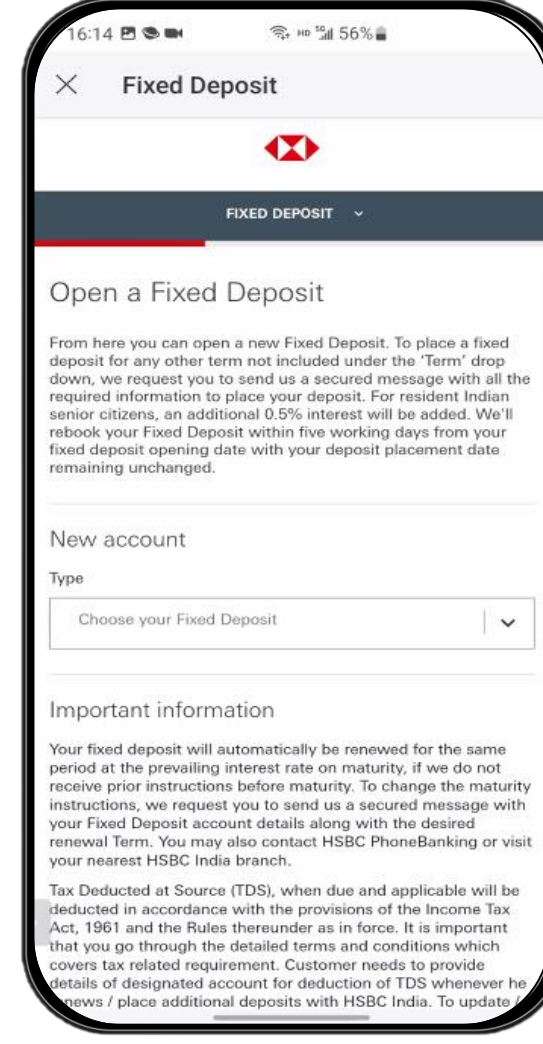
16:14 HD 5G 56%

× Fixed Deposit

FIXED DEPOSIT

Open a Fixed Deposit

From here you can open a new Fixed Deposit. To place a fixed deposit for any other term not included under the 'Term' drop down, we request you to send us a secured message with all the required information to place your deposit. For resident Indian senior citizens, an additional 0.5% interest will be added. We'll rebook your Fixed Deposit within five working days from your fixed deposit opening date with your deposit placement date remaining unchanged.

New account

Type

Choose your Fixed Deposit

Important information

Your fixed deposit will automatically be renewed for the same period at the prevailing interest rate on maturity, if we do not receive prior instructions before maturity. To change the maturity instructions, we request you to send us a secured message with your Fixed Deposit account details along with the desired renewal Term. You may also contact HSBC PhoneBanking or visit your nearest HSBC India branch.

Tax Deducted at Source (TDS), when due and applicable will be deducted in accordance with the provisions of the Income Tax Act, 1961 and the Rules thereunder as in force. It is important that you go through the detailed terms and conditions which covers tax related requirement. Customer needs to provide details of designated account for deduction of TDS whenever he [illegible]news / place additional deposits with HSBC India. To update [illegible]